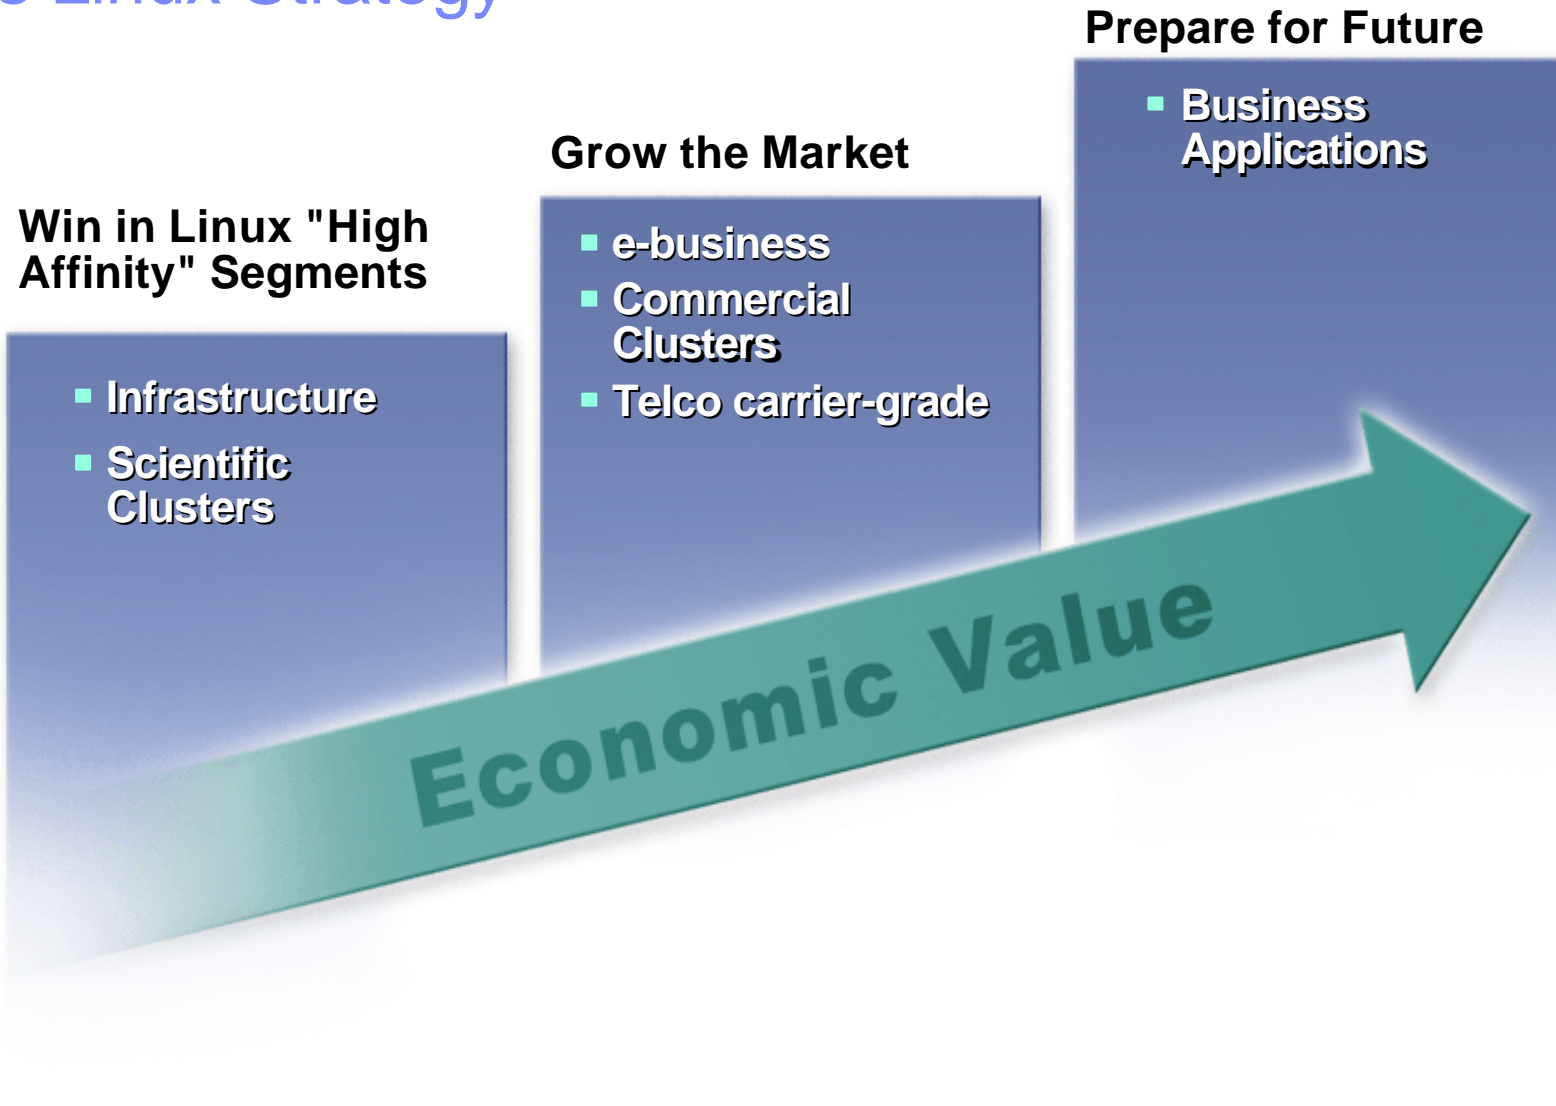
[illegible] Linux Strategy

Win in Linux "High Affinity" Segments

- Infrastructure
- Scientific Clusters

Grow the Market

- e-business
- Commercial Clusters
- Telco carrier-grade

Prepare for Future

- Business Applications

Economic Value